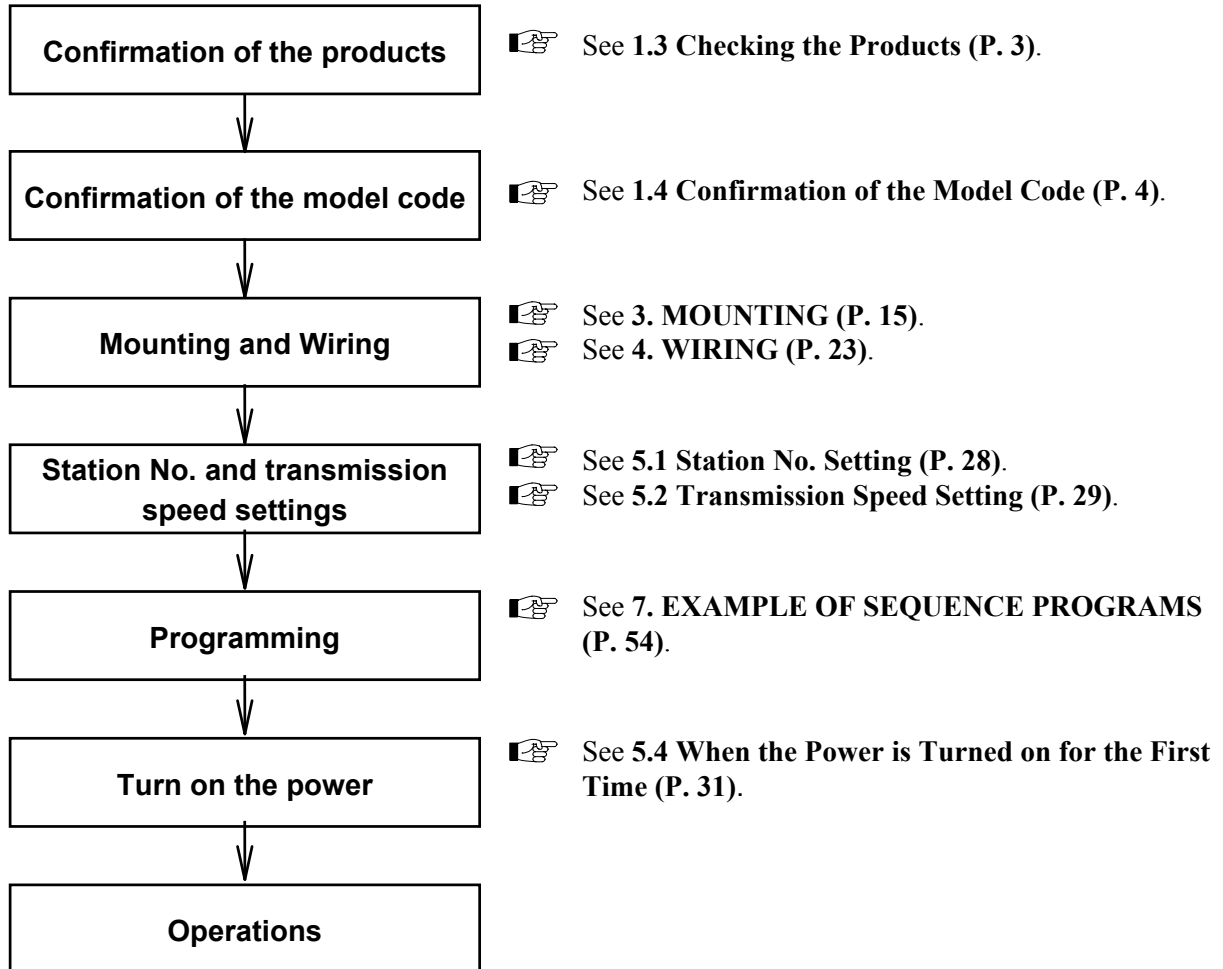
Confirmation of the products

See **1.3 Checking the Products (P. 3)**.

Confirmation of the model code

See **1.4 Confirmation of the Model Code (P. 4)**.

Mounting and Wiring

See **3. MOUNTING (P. 15)**.
See **4. WIRING (P. 23)**.

Station No. and transmission speed settings

See **5.1 Station No. Setting (P. 28)**.
See **5.2 Transmission Speed Setting (P. 29)**.

Programming

See **7. EXAMPLE OF SEQUENCE PROGRAMS (P. 54)**.

Turn on the power

See **5.4 When the Power is Turned on for the First Time (P. 31)**.

Operations